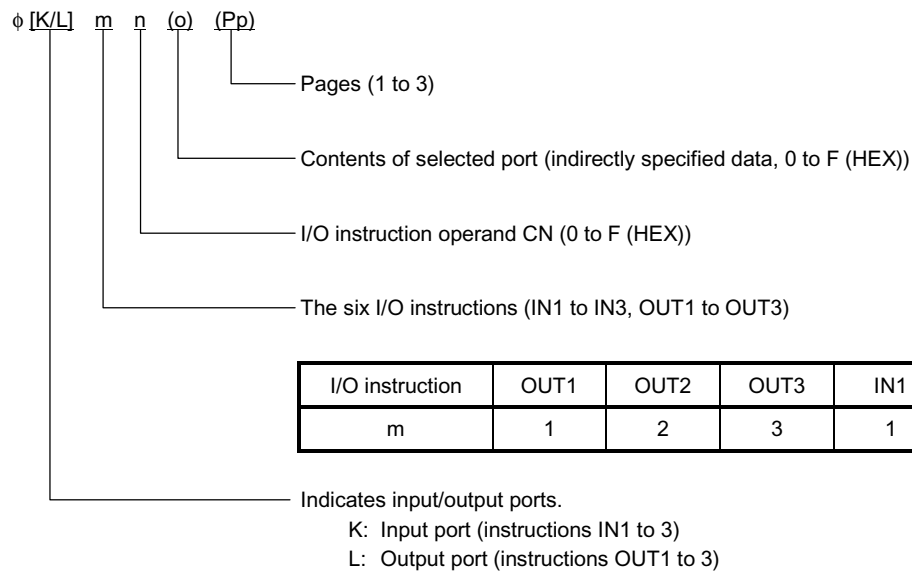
ϕ [K/L] m n (o) (Pp)

Pages (1 to 3)

Contents of selected port (indirectly specified data, 0 to F (HEX))

I/O instruction operand CN (0 to F (HEX))

The six I/O instructions (IN1 to IN3, OUT1 to OUT3)

| I/O instruction | OUT1 | OUT2 | OUT3 | IN1 |
|---|---|---|---|---|
| m | 1 | 2 | 3 | 1 |

Indicates input/output ports.
K: Input port (instructions IN1 to 3)
L: Output port (instructions OUT1 to 3)